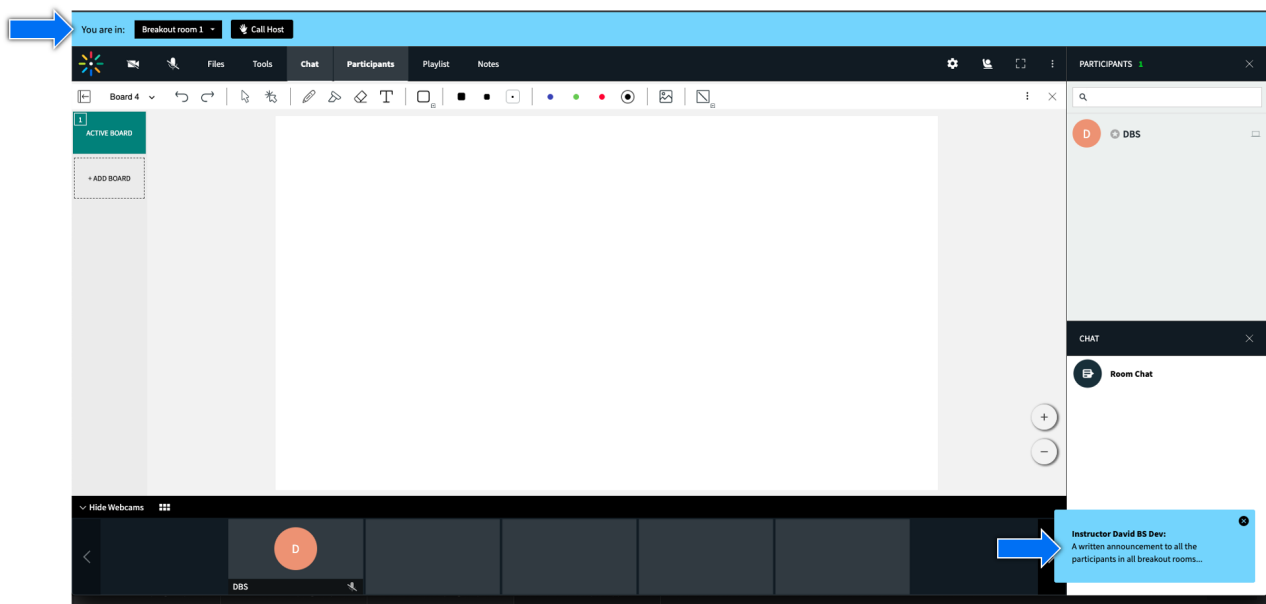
You are in: Breakout room 1 Call Host

Files Tools Chat Participants Playlist Notes

PARTICIPANTS 1

Board 4

1
ACTIVE BOARD

+ ADD BOARD

D DBS

CHAT

Room Chat

Hide Webcams

D
DBS

Instructor David BS Dev:
A written announcement to all the participants in all breakout rooms...